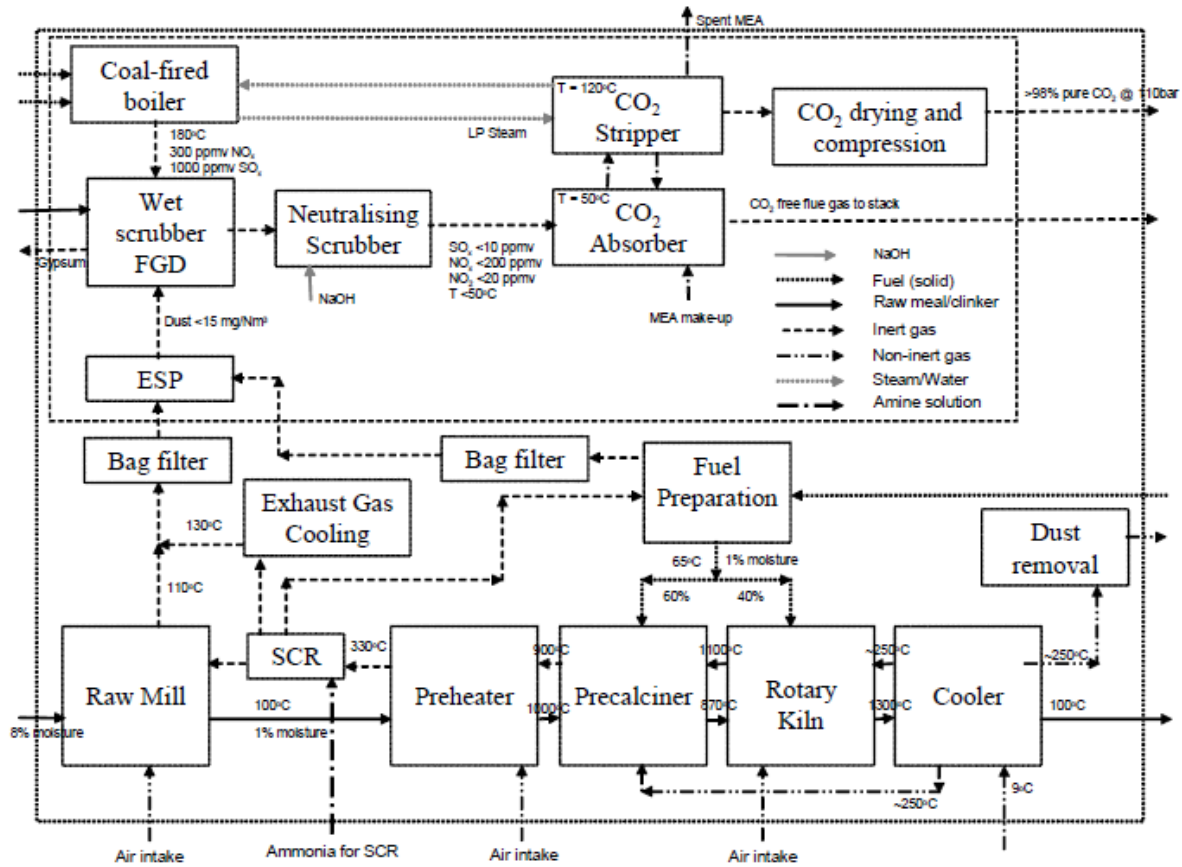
Spent MEA

Coal-fired boiler

$T = 120°C$

$CO_2$ Stripper

$CO_2$ drying and compression

>98% pure $CO_2$ @ 110bar

LP Steam

180°C
300 ppmv $NO_x$
1000 ppmv $SO_x$

$T = 50°C$

Wet scrubber FGD

Neutralising Scrubber

$CO_2$ Absorber

$CO_2$ free flue gas to stack

Gypsum

$SO_x$ <10 ppmv
$NO_x$ <200 ppmv
$NO_2$ <20 ppmv
T <50°C

NaOH

MEA make-up

NaOH
Fuel (solid)
Raw meal/clinker
Inert gas
Non-inert gas
Steam/Water
Amine solution

Dust <15 mg/Nm³

ESP

Bag filter

Bag filter

Fuel Preparation

Exhaust Gas Cooling

130°C

Dust removal

65°C

1% moisture

60%

40%

110°C

Raw Mill

SCR

330°C

Preheater

900°C

Precalciner

1100°C

Rotary Kiln

~250°C

Cooler

~250°C

100°C

1000°C

870°C

1300°C

100°C

8% moisture

1% moisture

~250°C

9°C

Air intake

Ammonia for SCR

Air intake

Air intake